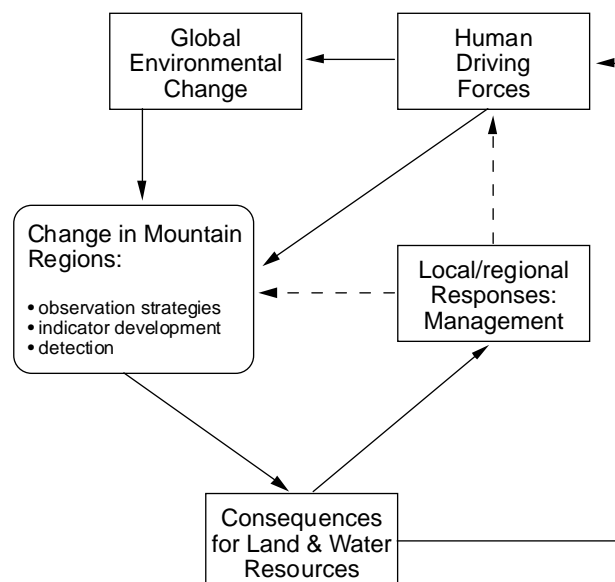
Global Environmental Change

Human Driving Forces

Change in Mountain Regions:

• observation strategies
• indicator development
• detection

Local/regional Responses: Management

Consequences for Land & Water Resources